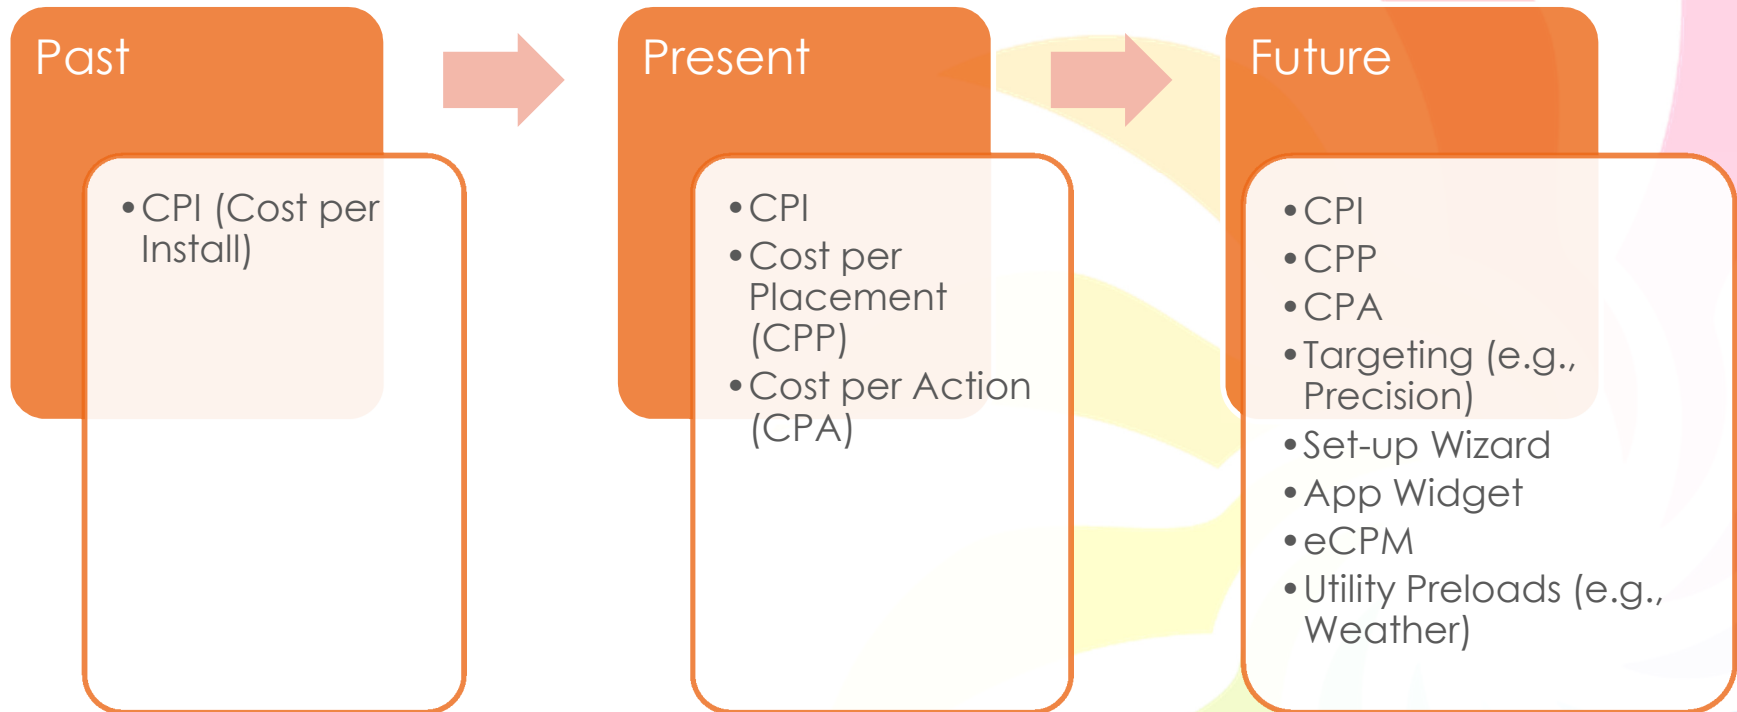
Past

• CPI (Cost per Install)

Present

• CPI
• Cost per Placement (CPP)
• Cost per Action (CPA)

Future

• CPI
• CPP
• CPA
• Targeting (e.g., Precision)
• Set-up Wizard
• App Widget
• eCPM
• Utility Preloads (e.g., Weather)